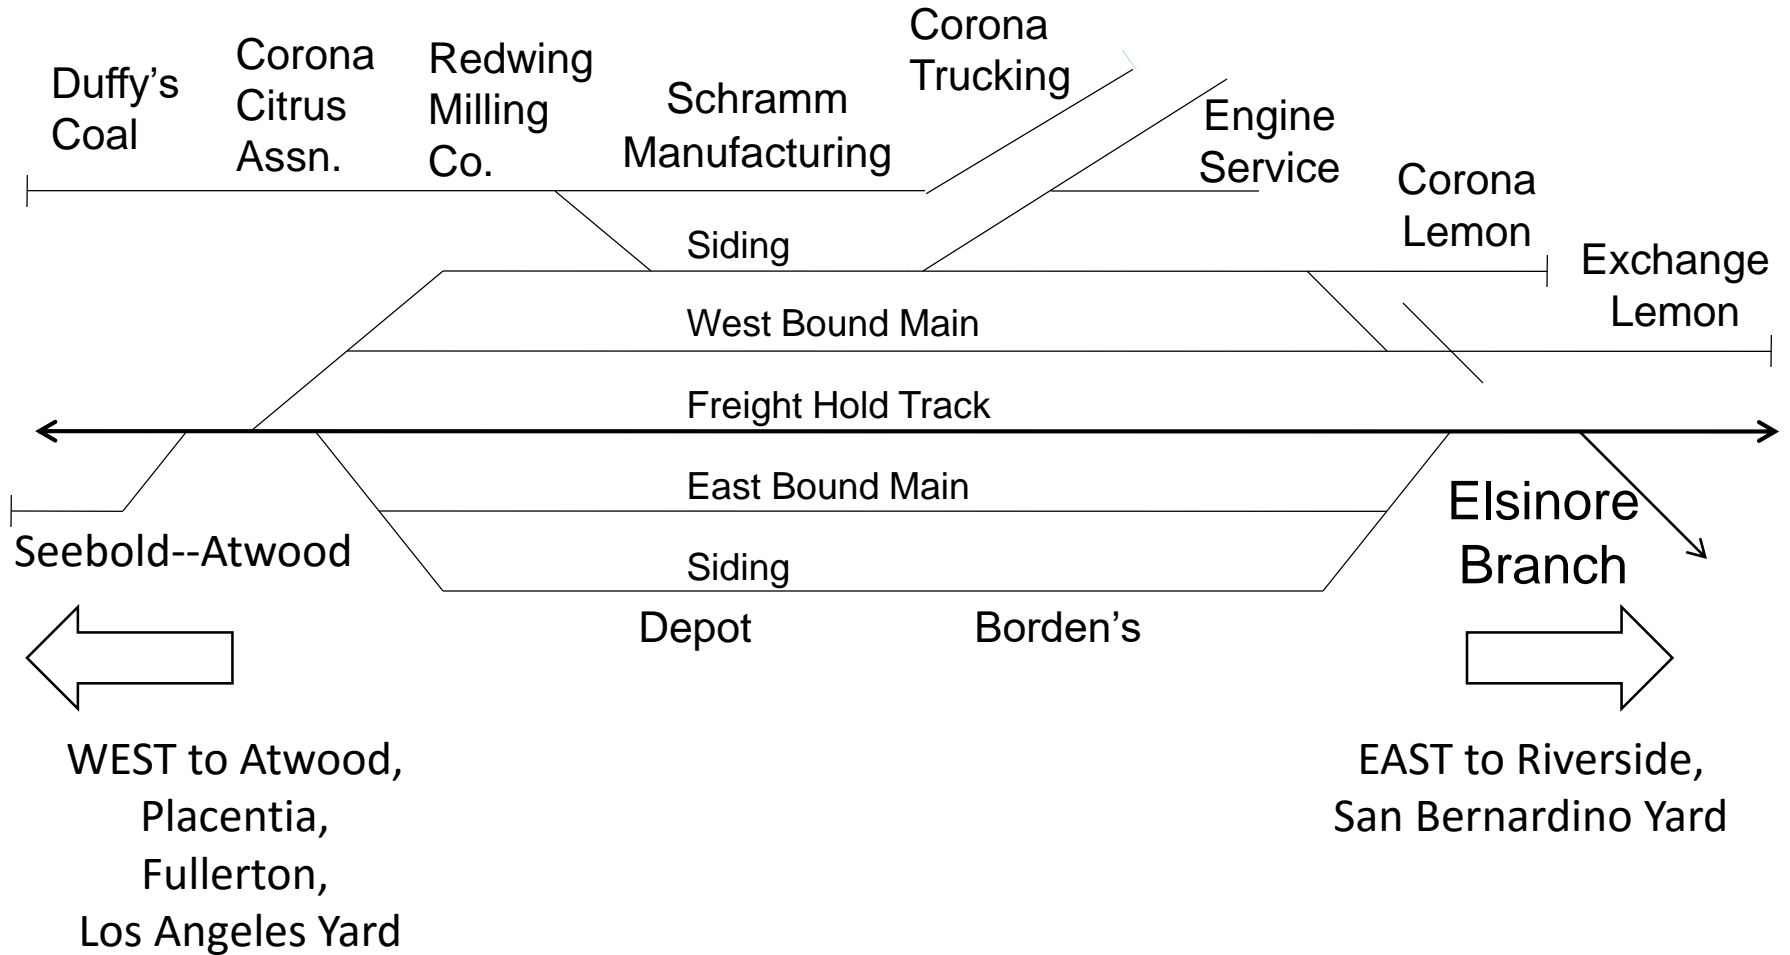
Duffy's Coal

Corona Citrus Assn.

Redwing Milling Co.

Schramm Manufacturing

Corona Trucking

Engine Service

Corona Lemon

Exchange Lemon

Siding

West Bound Main

Freight Hold Track

East Bound Main

Siding

Seebold--Atwood

Elsinore Branch

Depot

Borden's

WEST to Atwood, Placentia, Fullerton, Los Angeles Yard

EAST to Riverside, San Bernardino Yard